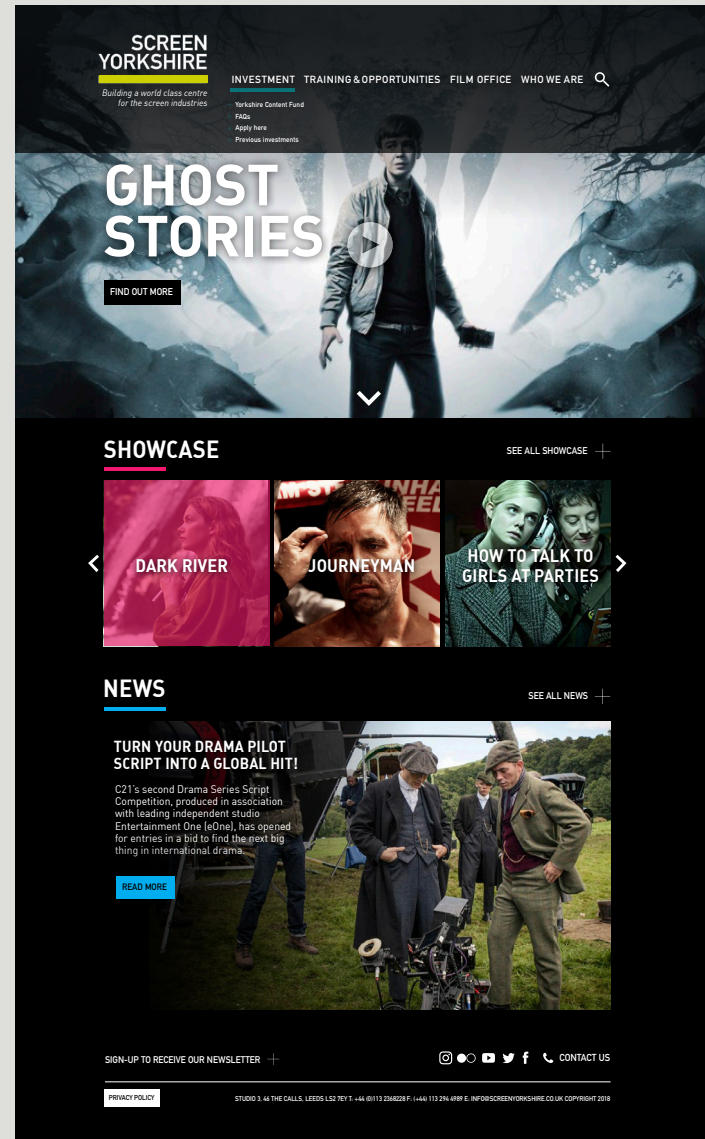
SCREEN YORKSHIRE

Building a world class centre for the screen industries

INVESTMENT TRAINING & OPPORTUNITIES FILM OFFICE WHO WE ARE

Yorkshire Content Fund
FAQs
Apply here
Previous investments

GHOST STORIES

FIND OUT MORE

SHOWCASE

SEE ALL SHOWCASE

DARK RIVER

JOURNEYMAN

HOW TO TALK TO GIRLS AT PARTIES

NEWS

SEE ALL NEWS

TURN YOUR DRAMA PILOT SCRIPT INTO A GLOBAL HIT!

C21's second Drama Series Script Competition, produced in association with leading independent studio Entertainment One (eOne), has opened for entries in a bid to find the next big thing in international drama.

READ MORE

SIGN-UP TO RECEIVE OUR NEWSLETTER

CONTACT US

PRIVACY POLICY

STUDIO 3, 46 THE CALLS, LEEDS LS2 7EY T. +44 (0)113 2368228 F. (+44) 113 294 4989 E. INFO@SCREENYORKSHIRE.CO.UK COPYRIGHT 2018